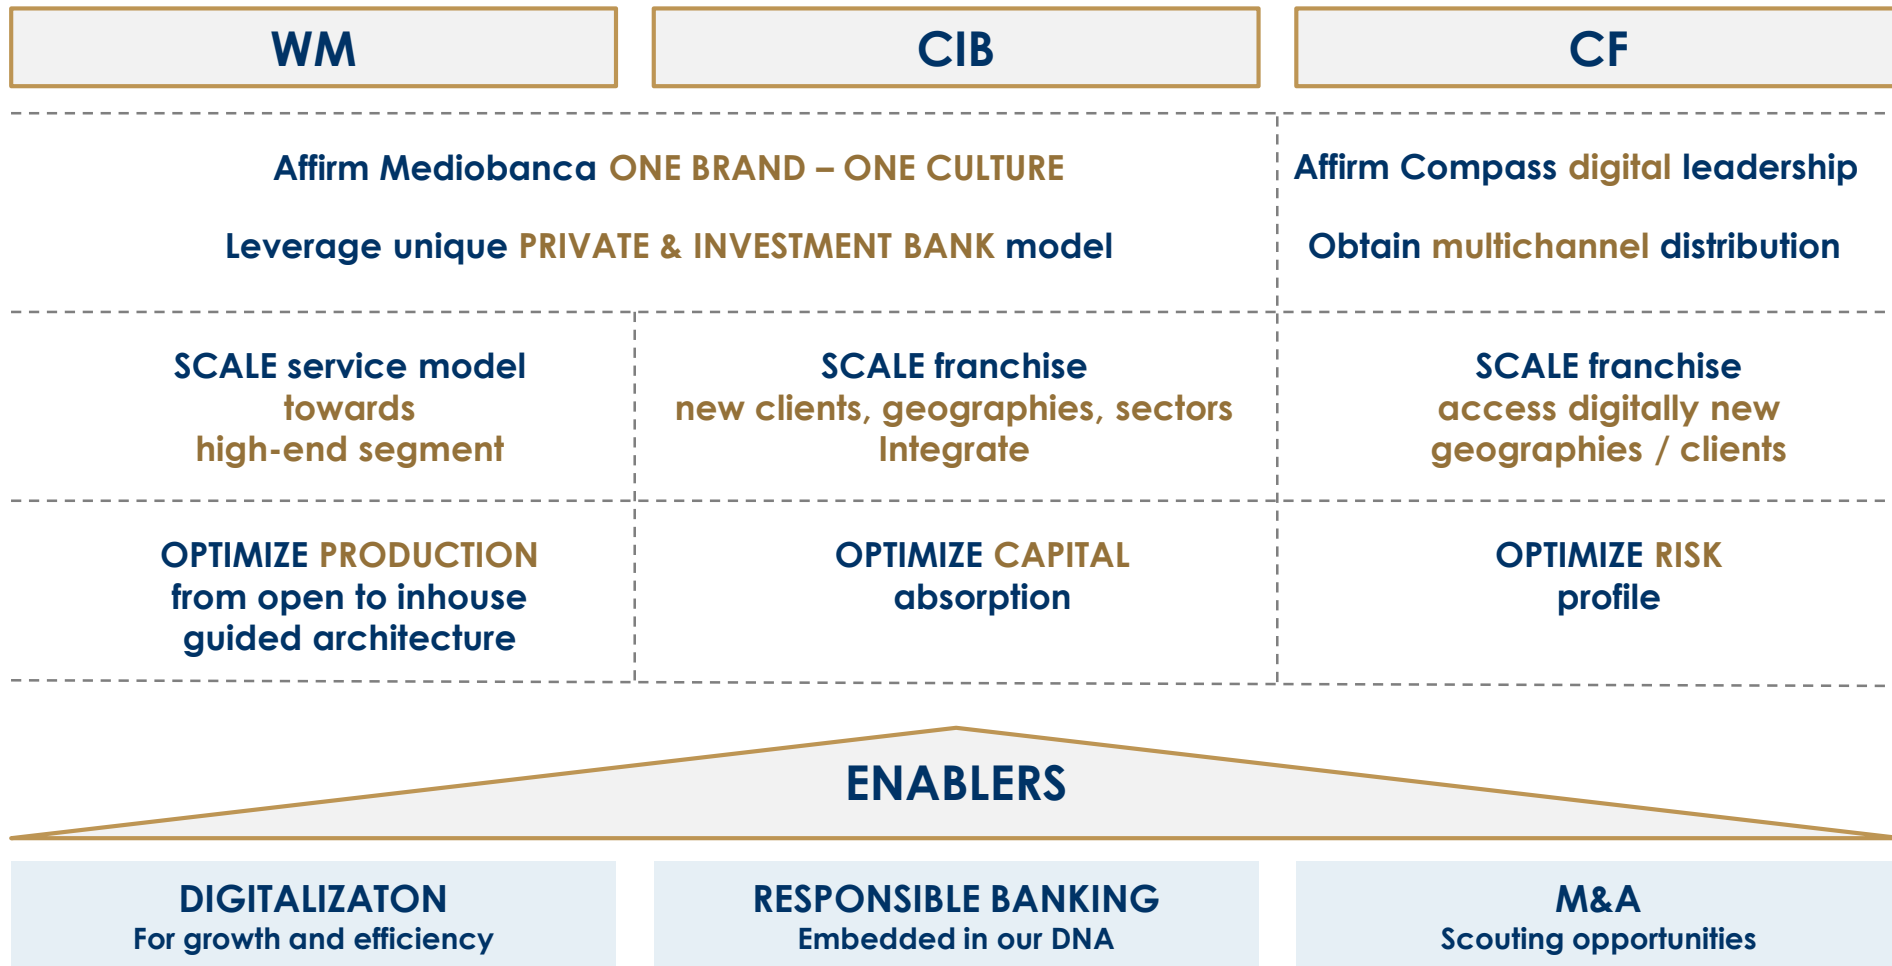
WM

CIB

CF

Affirm Mediobanca ONE BRAND – ONE CULTURE

Leverage unique PRIVATE & INVESTMENT BANK model

Affirm Compass digital leadership

Obtain multichannel distribution

SCALE service model towards high-end segment

SCALE franchise new clients, geographies, sectors Integrate

SCALE franchise access digitally new geographies / clients

OPTIMIZE PRODUCTION from open to inhouse guided architecture

OPTIMIZE CAPITAL absorption

OPTIMIZE RISK profile

ENABLERS

DIGITALIZATON
For growth and efficiency

RESPONSIBLE BANKING
Embedded in our DNA

M&A
Scouting opportunities